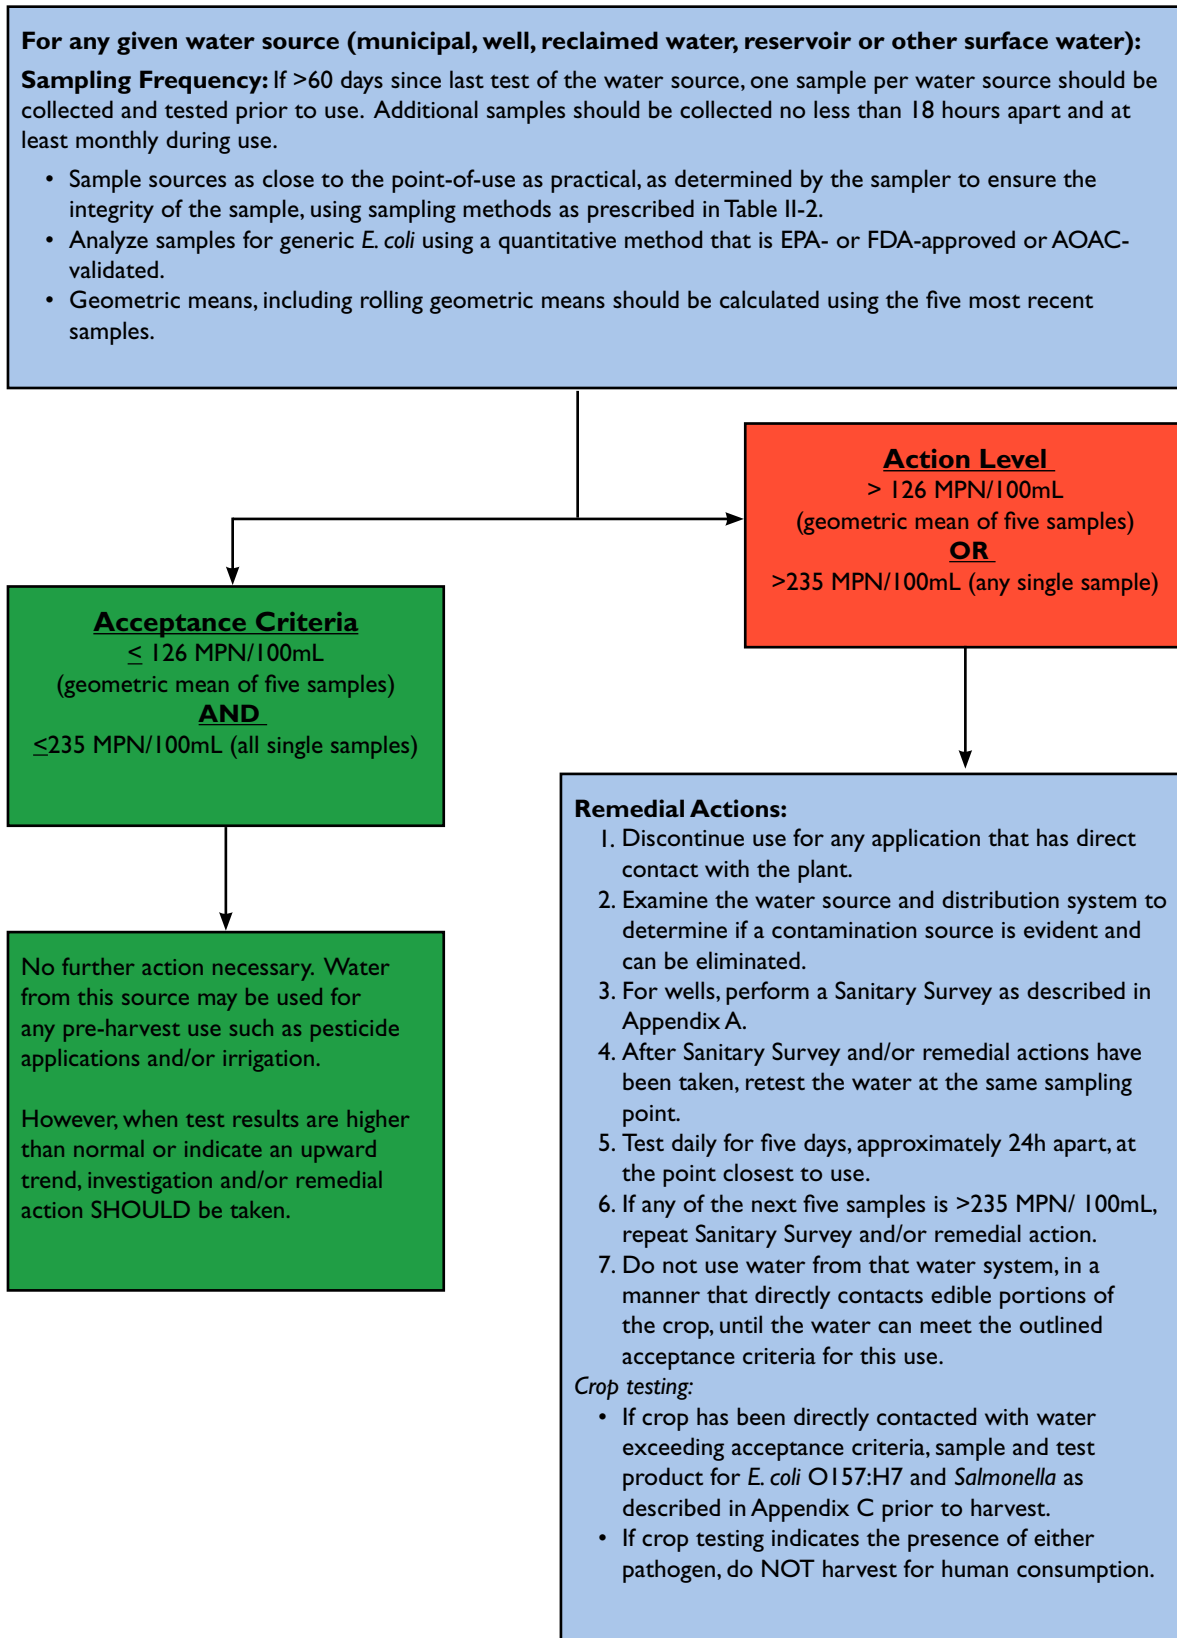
**For any given water source (municipal, well, reclaimed water, reservoir or other surface water):**

**Sampling Frequency:** If >60 days since last test of the water source, one sample per water source should be collected and tested prior to use. Additional samples should be collected no less than 18 hours apart and at least monthly during use.

- Sample sources as close to the point-of-use as practical, as determined by the sampler to ensure the integrity of the sample, using sampling methods as prescribed in Table II-2.
- Analyze samples for generic *E. coli* using a quantitative method that is EPA- or FDA-approved or AOAC-validated.
- Geometric means, including rolling geometric means should be calculated using the five most recent samples.

**Action Level**
> 126 MPN/100mL
(geometric mean of five samples)
**OR**
>235 MPN/100mL (any single sample)

**Acceptance Criteria**
$\leq$ 126 MPN/100mL
(geometric mean of five samples)
**AND**
$\leq$235 MPN/100mL (all single samples)

No further action necessary. Water from this source may be used for any pre-harvest use such as pesticide applications and/or irrigation.

However, when test results are higher than normal or indicate an upward trend, investigation and/or remedial action SHOULD be taken.

**Remedial Actions:**
1. Discontinue use for any application that has direct contact with the plant.
2. Examine the water source and distribution system to determine if a contamination source is evident and can be eliminated.
3. For wells, perform a Sanitary Survey as described in Appendix A.
4. After Sanitary Survey and/or remedial actions have been taken, retest the water at the same sampling point.
5. Test daily for five days, approximately 24h apart, at the point closest to use.
6. If any of the next five samples is >235 MPN/ 100mL, repeat Sanitary Survey and/or remedial action.
7. Do not use water from that water system, in a manner that directly contacts edible portions of the crop, until the water can meet the outlined acceptance criteria for this use.

*Crop testing:*
- If crop has been directly contacted with water exceeding acceptance criteria, sample and test product for *E. coli* O157:H7 and *Salmonella* as described in Appendix C prior to harvest.
- If crop testing indicates the presence of either pathogen, do NOT harvest for human consumption.